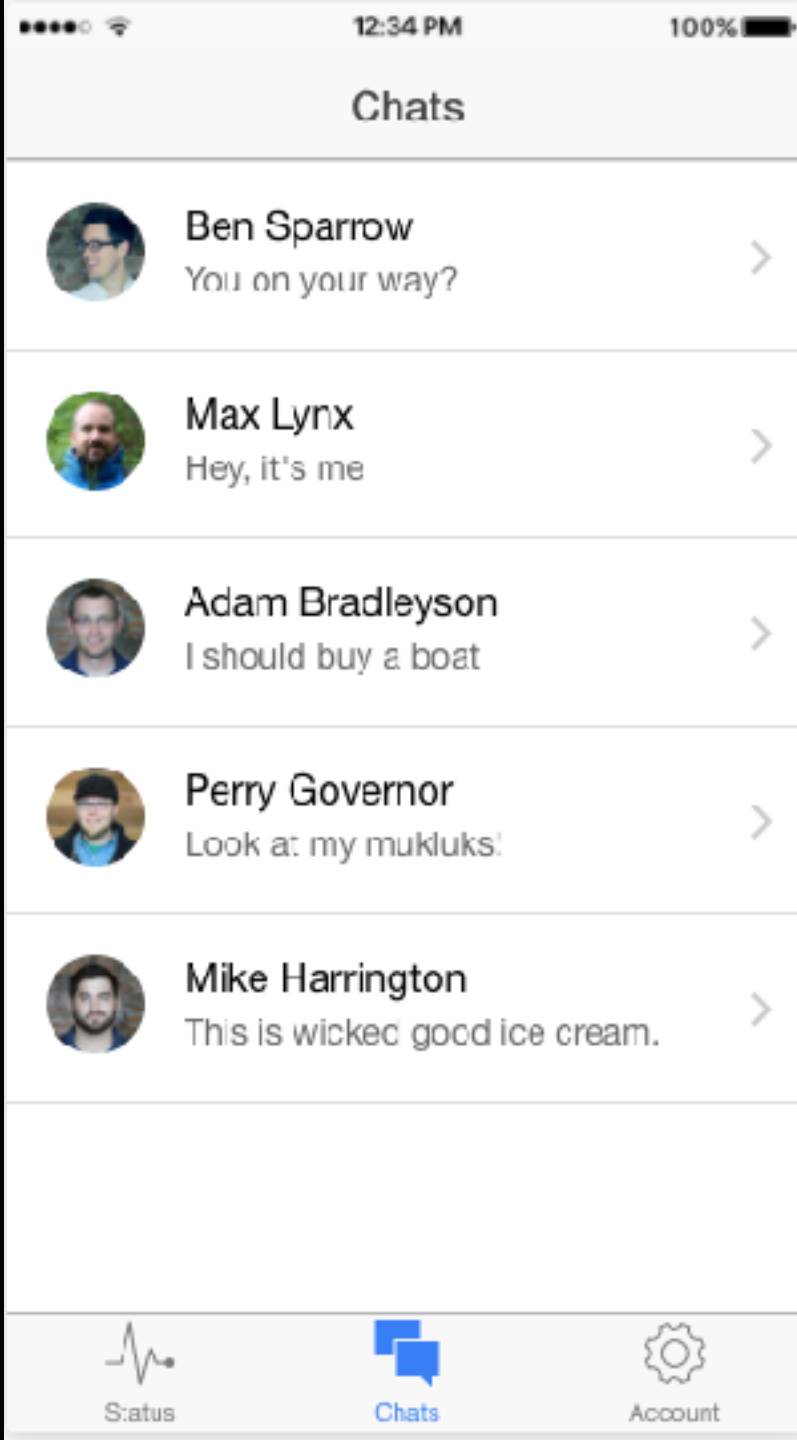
12:34 PM
100%

Chats

Ben Sparrow
You on your way?

Max Lynx
Hey, it's me

Adam Bradleyson
I should buy a boat

Perry Governor
Look at my mukluks!

Mike Harrington
This is wicked good ice cream.

Status
Chats
Account